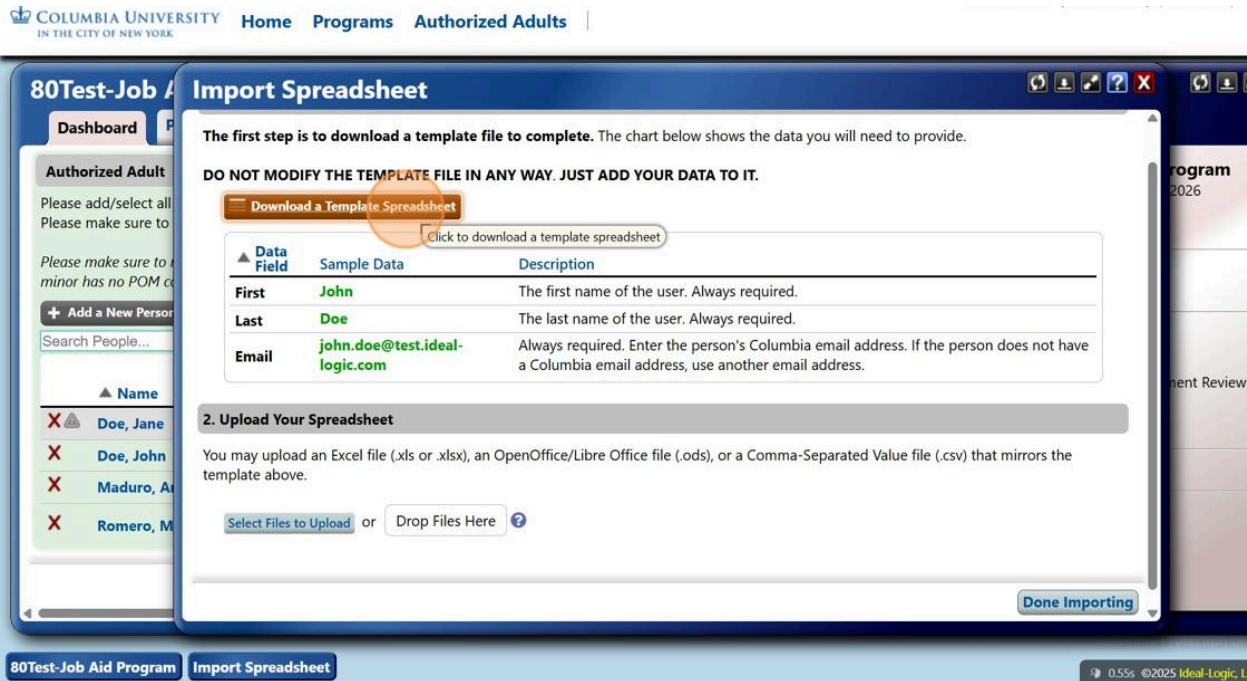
COLUMBIA UNIVERSITY IN THE CITY OF NEW YORK

Home Programs Authorized Adults

80Test-Job A

Dashboard

Authorized Adult

Please add/select all
Please make sure to

Please make sure to
minor has no POM c

+ Add a New Person

Search People...

▲ Name

Doe, Jane
Doe, John
Maduro, A
Romero, M

rogram
2026

nent Review

Import Spreadsheet

The first step is to download a template file to complete. The chart below shows the data you will need to provide.

DO NOT MODIFY THE TEMPLATE FILE IN ANY WAY. JUST ADD YOUR DATA TO IT.

Download a Template Spreadsheet

Click to download a template spreadsheet

| ▲ Data Field | Sample Data | Description |
|---|---|---|
| First | John | The first name of the user. Always required. |
| Last | Doe | The last name of the user. Always required. |
| Email | john.doe@test.ideal-logic.com | Always required. Enter the person's Columbia email address. If the person does not have a Columbia email address, use another email address. |

2. Upload Your Spreadsheet

You may upload an Excel file (.xls or .xlsx), an OpenOffice/Libre Office file (.ods), or a Comma-Separated Value file (.csv) that mirrors the template above.

Select Files to Upload or Drop Files Here

Done Importing

80Test-Job Aid Program Import Spreadsheet

0.55s ©2025 Ideal-Logic, L